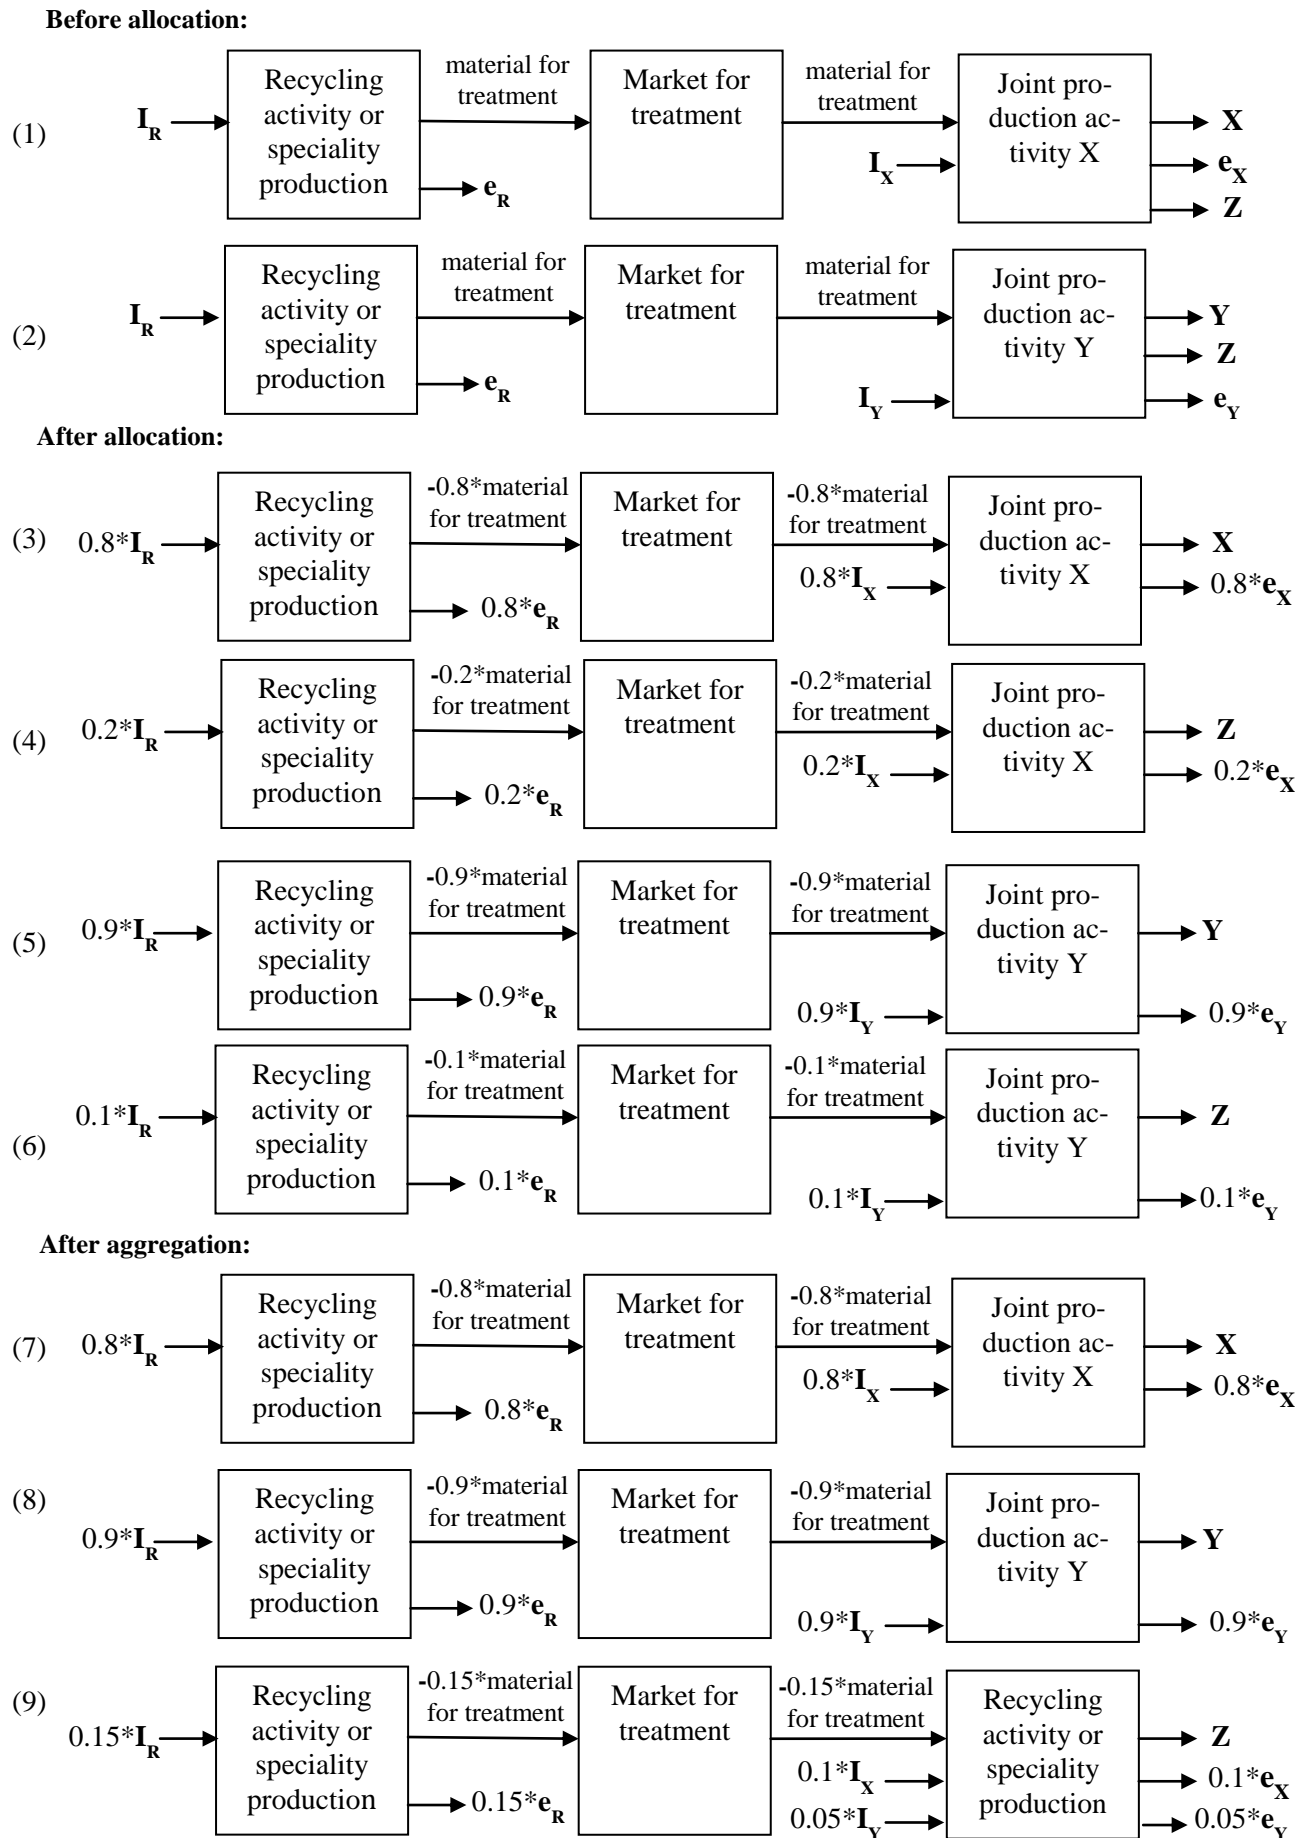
**Before allocation:**

(1) $I_R$ Recycling activity or speciality production $e_R$ material for treatment Market for treatment material for treatment $I_X$ Joint production activity X X $e_X$ Z

(2) $I_R$ Recycling activity or speciality production $e_R$ material for treatment Market for treatment material for treatment $I_Y$ Joint production activity Y Y Z $e_Y$

**After allocation:**

(3) $0.8*I_R$ Recycling activity or speciality production $0.8*e_R$ -0.8*material for treatment Market for treatment -0.8*material for treatment $0.8*I_X$ Joint production activity X X $0.8*e_X$

(4) $0.2*I_R$ Recycling activity or speciality production $0.2*e_R$ -0.2*material for treatment Market for treatment -0.2*material for treatment $0.2*I_X$ Joint production activity X Z $0.2*e_X$

(5) $0.9*I_R$ Recycling activity or speciality production $0.9*e_R$ -0.9*material for treatment Market for treatment -0.9*material for treatment $0.9*I_Y$ Joint production activity Y Y $0.9*e_Y$

(6) $0.1*I_R$ Recycling activity or speciality production $0.1*e_R$ -0.1*material for treatment Market for treatment -0.1*material for treatment $0.1*I_Y$ Joint production activity Y Z $0.1*e_Y$

**After aggregation:**

(7) $0.8*I_R$ Recycling activity or speciality production $0.8*e_R$ -0.8*material for treatment Market for treatment -0.8*material for treatment $0.8*I_X$ Joint production activity X X $0.8*e_X$

(8) $0.9*I_R$ Recycling activity or speciality production $0.9*e_R$ -0.9*material for treatment Market for treatment -0.9*material for treatment $0.9*I_Y$ Joint production activity Y Y $0.9*e_Y$

(9) $0.15*I_R$ Recycling activity or speciality production $0.15*e_R$ -0.15*material for treatment Market for treatment -0.15*material for treatment $0.1*I_X$ $0.05*I_Y$ Recycling activity or speciality production Z $0.1*e_X$ $0.05*e_Y$